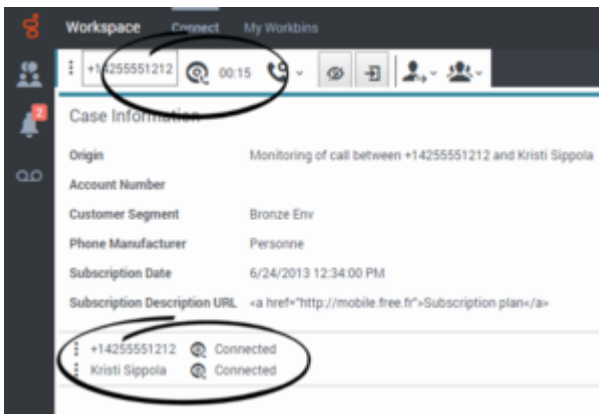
Workspace Connect My Workbins

2

+14255551212 00:15

Case Information

| | |
|---|---|
| Origin | Monitoring of call between +14255551212 and Kristi Sippola |
| Account Number | |
| Customer Segment | Bronze Env |
| Phone Manufacturer | Personne |
| Subscription Date | 6/24/2013 12:34:00 PM |
| Subscription Description URL | <a href="http://mobile.free.fr">Subscription plan</a> |

+14255551212 Connected
Kristi Sippola Connected